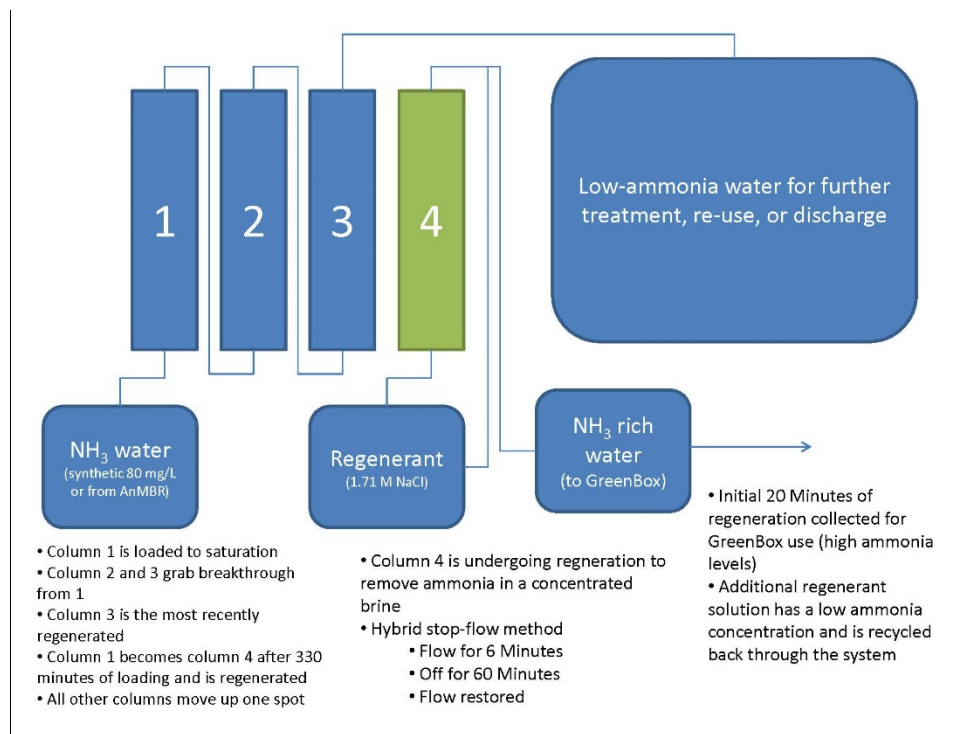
1

2

3

4

Low-ammonia water for further treatment, re-use, or discharge

$NH_3$ water
(synthetic 80 mg/L or from AnMBR)

Regenerant
(1.71 M NaCl)

$NH_3$ rich water
(to GreenBox)

• Column 1 is loaded to saturation
• Column 2 and 3 grab breakthrough from 1
• Column 3 is the most recently regenerated
• Column 1 becomes column 4 after 330 minutes of loading and is regenerated
• All other columns move up one spot

• Column 4 is undergoing regneration to remove ammonia in a concentrated brine
• Hybrid stop-flow method
• Flow for 6 Minutes
• Off for 60 Minutes
• Flow restored

• Initial 20 Minutes of regeneration collected for GreenBox use (high ammonia levels)
• Additional regenerant solution has a low ammonia concentration and is recycled back through the system